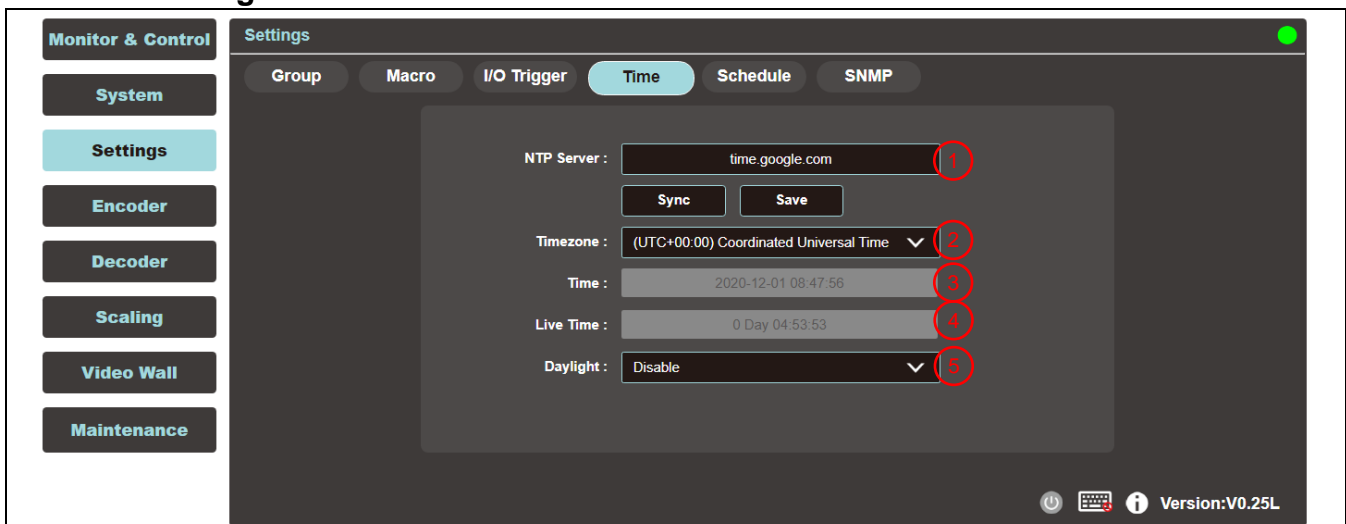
Monitor & Control
System
Settings
Encoder
Decoder
Scaling
Video Wall
Maintenance

Settings

Group
Macro
I/O Trigger
Time
Schedule
SNMP

NTP Server : time.google.com 1
Sync
Save
Timezone : (UTC+00:00) Coordinated Universal Time 2
Time : 2020-12-01 08:47:56 3
Live Time : 0 Day 04:53:53 4
Daylight : Disable 5

Version:V0.25L